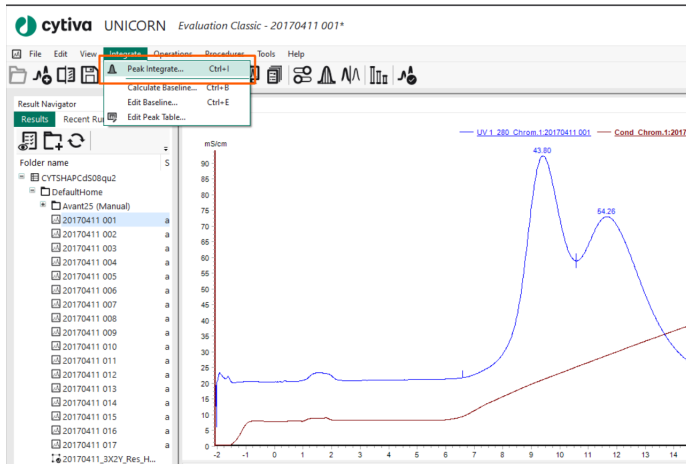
cytiva UNICORN Evaluation Classic - 20170411 001*

File Edit View Integrate Operations Procedures Tools Help

Peak Integrate... Ctrl+I
Calculate Baseline... Ctrl+B
Edit Baseline... Ctrl+E
Edit Peak Table...

Result Navigator
Results Recent Ru

Folder name S
CYTSHAPCdS08qu2
DefaultHome
Avant25 (Manual)
20170411 001 a
20170411 002 a
20170411 003 a
20170411 004 a
20170411 005 a
20170411 006 a
20170411 007 a
20170411 008 a
20170411 009 a
20170411 010 a
20170411 011 a
20170411 012 a
20170411 013 a
20170411 014 a
20170411 015 a
20170411 016 a
20170411 017 a
20170411_3X2Y_Res_H...

UV 1_280_Chrom.1:20170411 001
Cond_Chrom.1:2017

mS/cm
90
85
80
75
70
65
60
55
50
45
40
35
30
25
20
15
10
5
0

43.80
54.26

-2 -1 0 1 2 3 4 5 6 7 8 9 10 11 12 13 14